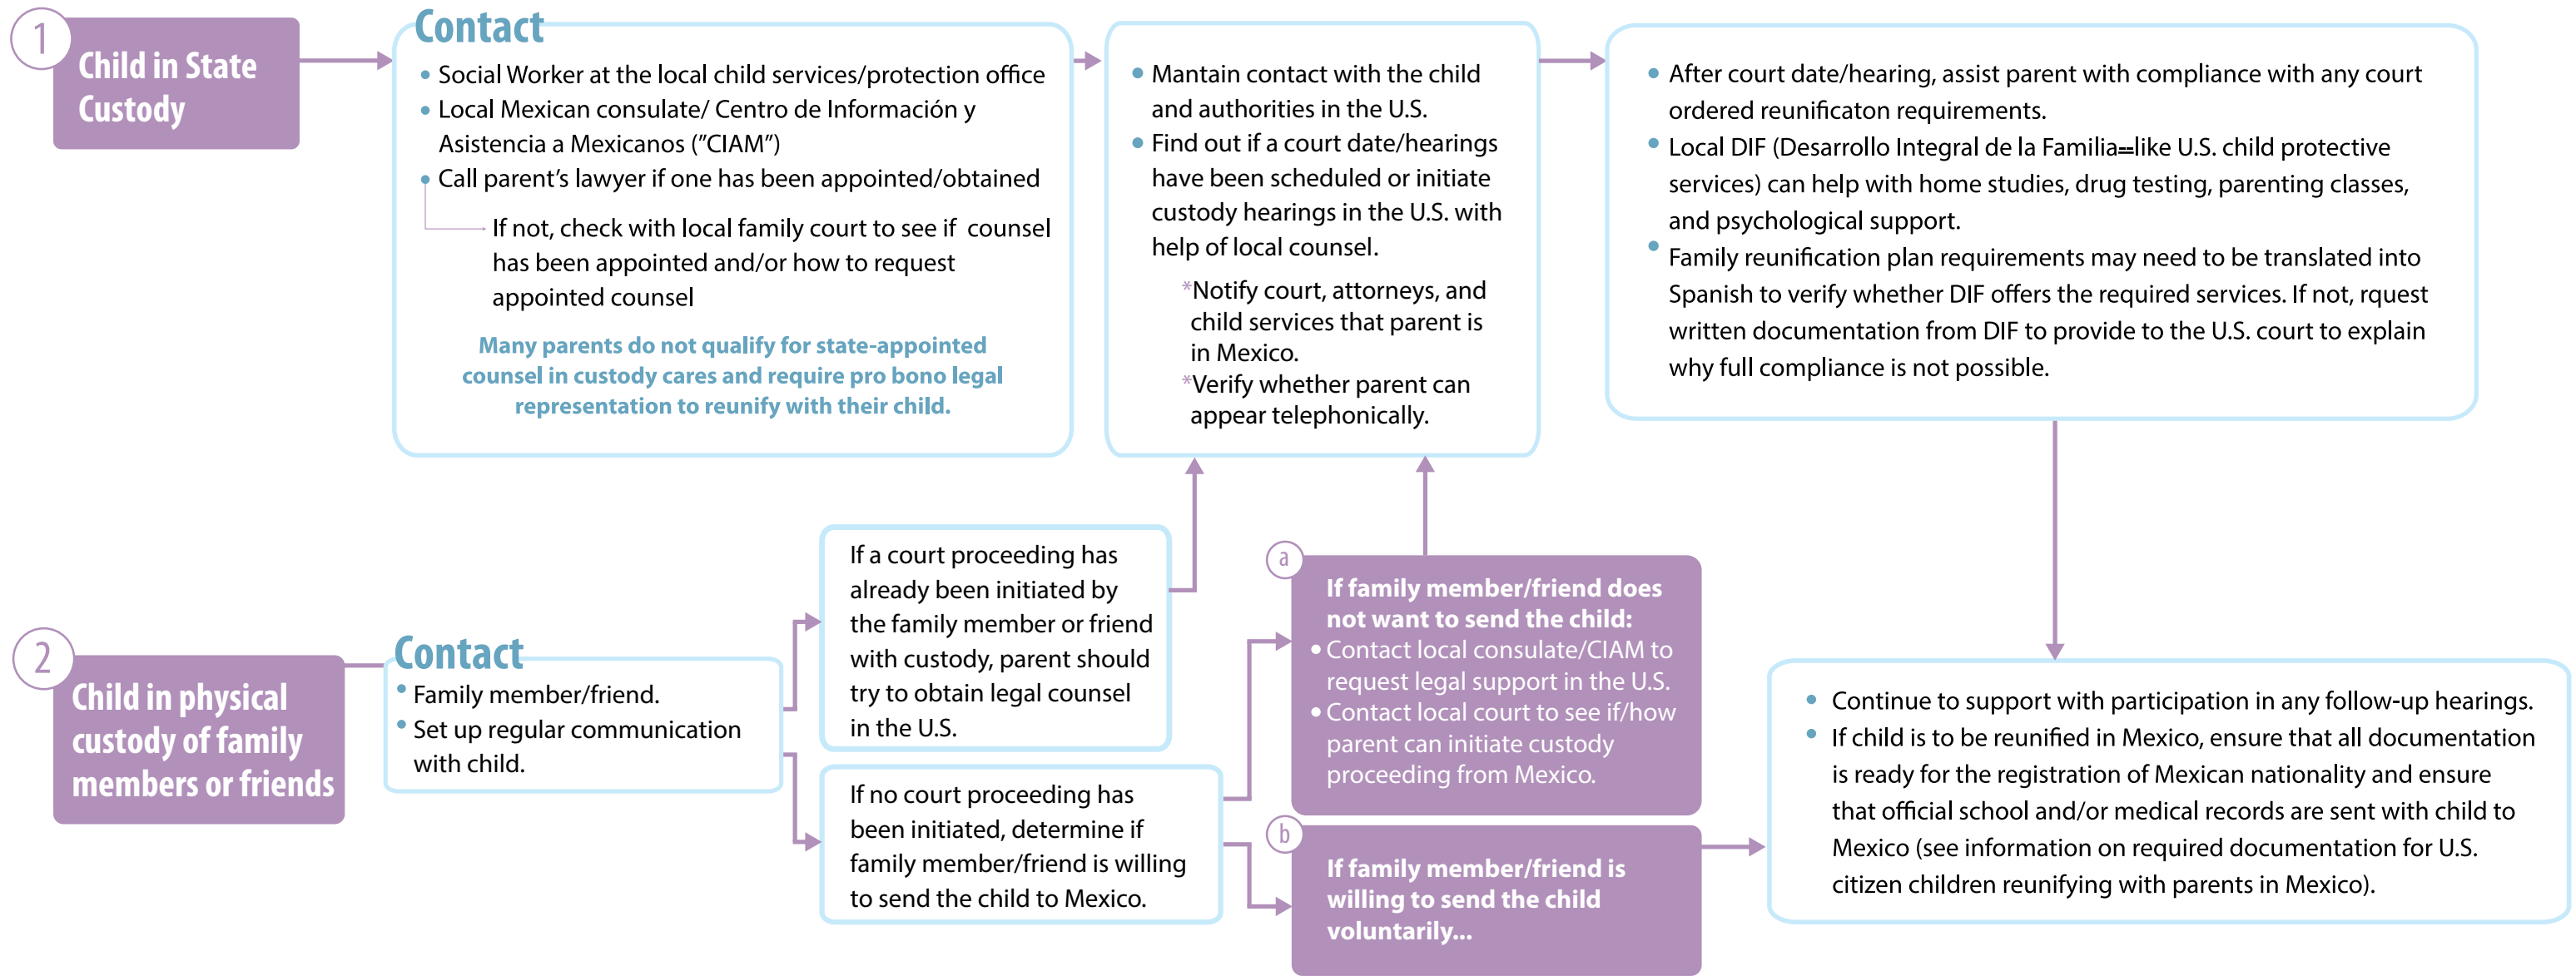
1

Child in State Custody

Contact

- Social Worker at the local child services/protection office
- Local Mexican consulate/ Centro de Información y Asistencia a Mexicanos ("CIAM")
- Call parent's lawyer if one has been appointed/obtained

If not, check with local family court to see if counsel has been appointed and/or how to request appointed counsel

Many parents do not qualify for state-appointed counsel in custody cares and require pro bono legal representation to reunify with their child.

- Mantain contact with the child and authorities in the U.S.
- Find out if a court date/hearings have been scheduled or initiate custody hearings in the U.S. with help of local counsel.

*Notify court, attorneys, and child services that parent is in Mexico.
*Verify whether parent can appear telephonically.

- After court date/hearing, assist parent with compliance with any court ordered reunificaton requirements.
- Local DIF (Desarrollo Integral de la Familia=like U.S. child protective services) can help with home studies, drug testing, parenting classes, and psychological support.
- Family reunification plan requirements may need to be translated into Spanish to verify whether DIF offers the required services. If not, rquest written documentation from DIF to provide to the U.S. court to explain why full compliance is not possible.

2

Child in physical custody of family members or friends

Contact

- Family member/friend.
- Set up regular communication with child.

If a court proceeding has already been initiated by the family member or friend with custody, parent should try to obtain legal counsel in the U.S.

If no court proceeding has been initiated, determine if family member/friend is willing to send the child to Mexico.

a

If family member/friend does not want to send the child:
- Contact local consulate/CIAM to request legal support in the U.S.
- Contact local court to see if/how parent can initiate custody proceeding from Mexico.

b

If family member/friend is willing to send the child voluntarily...

- Continue to support with participation in any follow-up hearings.
- If child is to be reunified in Mexico, ensure that all documentation is ready for the registration of Mexican nationality and ensure that official school and/or medical records are sent with child to Mexico (see information on required documentation for U.S. citizen children reunifying with parents in Mexico).